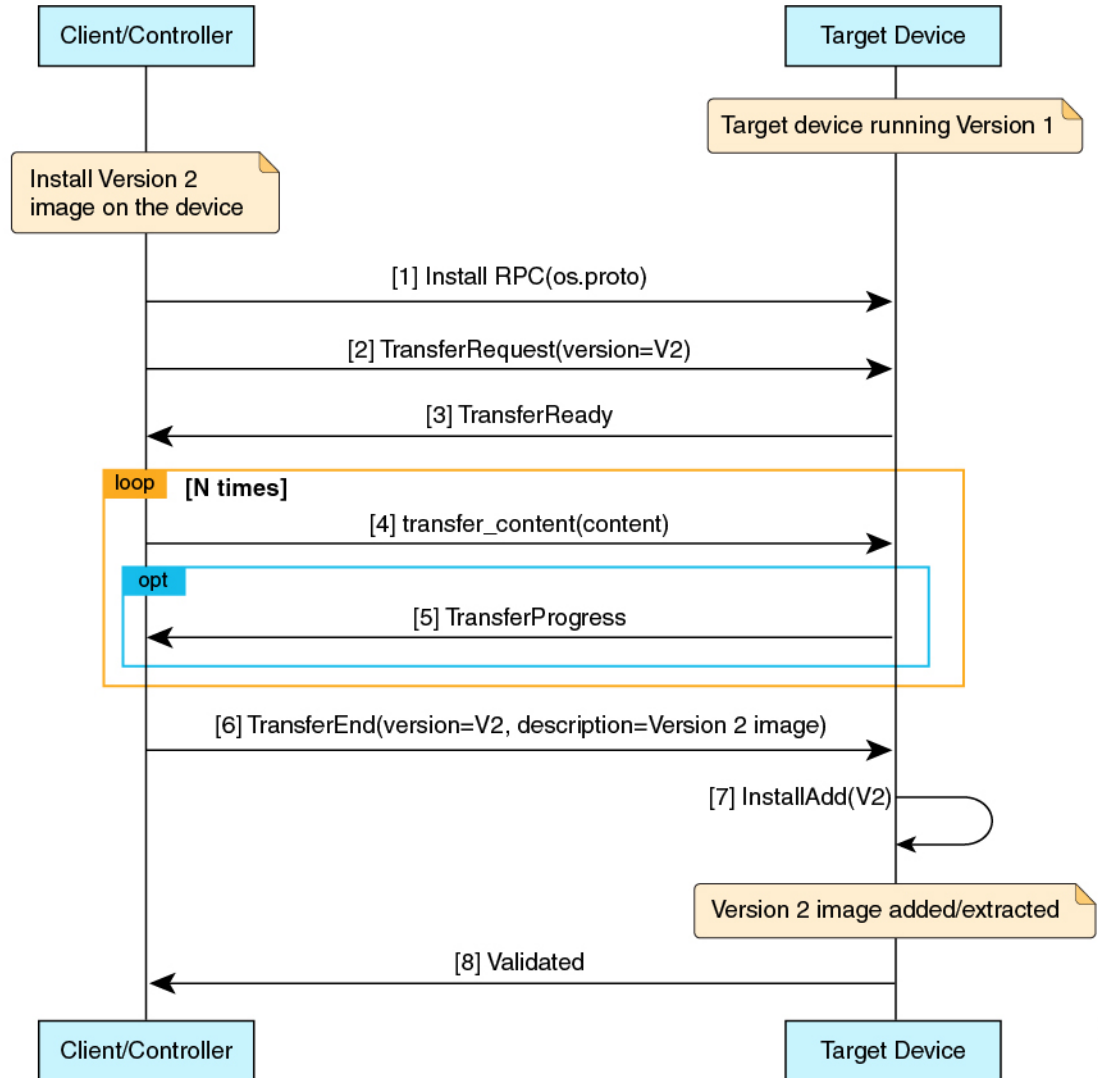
Client/Controller

Target Device

Target device running Version 1

Install Version 2 image on the device

[1] Install RPC(os.proto)

[2] TransferRequest(version=V2)

[3] TransferReady

loop [N times]

[4] transfer_content(content)

opt

[5] TransferProgress

[6] TransferEnd(version=V2, description=Version 2 image)

[7] InstallAdd(V2)

Version 2 image added/extracted

[8] Validated

Client/Controller

Target Device